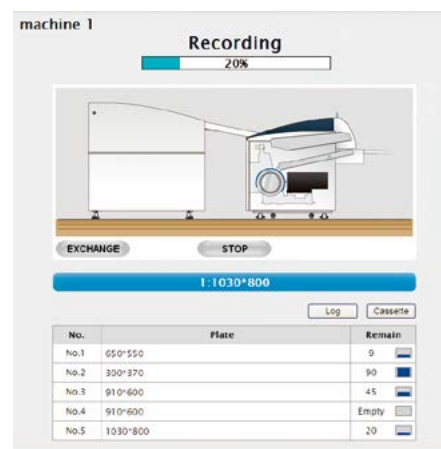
machine 1

Recording

20%

EXCHANGE

STOP

1:1030*800

Log

Cassette

| No. | Plate | Remain |
|---|---|---|
| No.1 | 650*550 | 9 |
| No.2 | 300*370 | 90 |
| No.3 | 910*600 | 45 |
| No.4 | 910*600 | Empty |
| No.5 | 1030*800 | 20 |